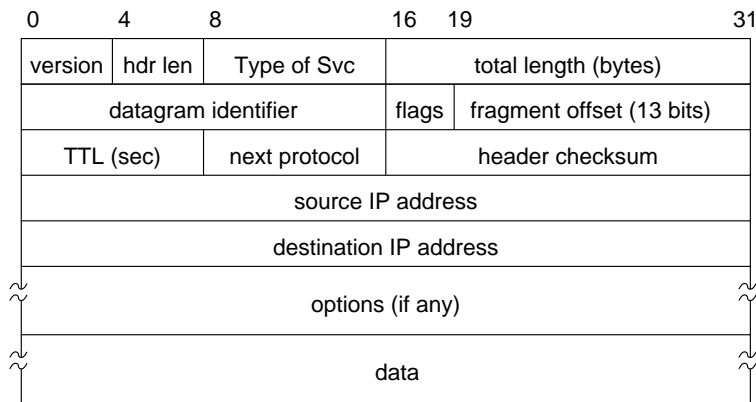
0 4 8 16 19 31

version hdr len Type of Svc total length (bytes)

datagram identifier flags fragment offset (13 bits)

TTL (sec) next protocol header checksum

source IP address

destination IP address

options (if any)

data